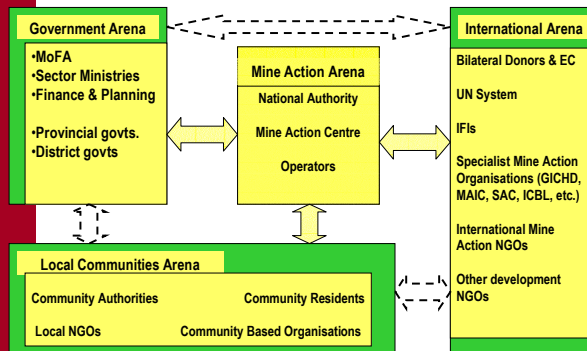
Government Arena

•MoFA
•Sector Ministries
•Finance & Planning

•Provincial govts.
•District govts

Mine Action Arena

National Authority

Mine Action Centre

Operators

International Arena

Bilateral Donors & EC

UN System

IFIs

Specialist Mine Action Organisations (GICHD, MAIC, SAC, ICBL, etc.)

International Mine Action NGOs

Other development NGOs

Local Communities Arena

Community Authorities

Community Residents

Local NGOs

Community Based Organisations